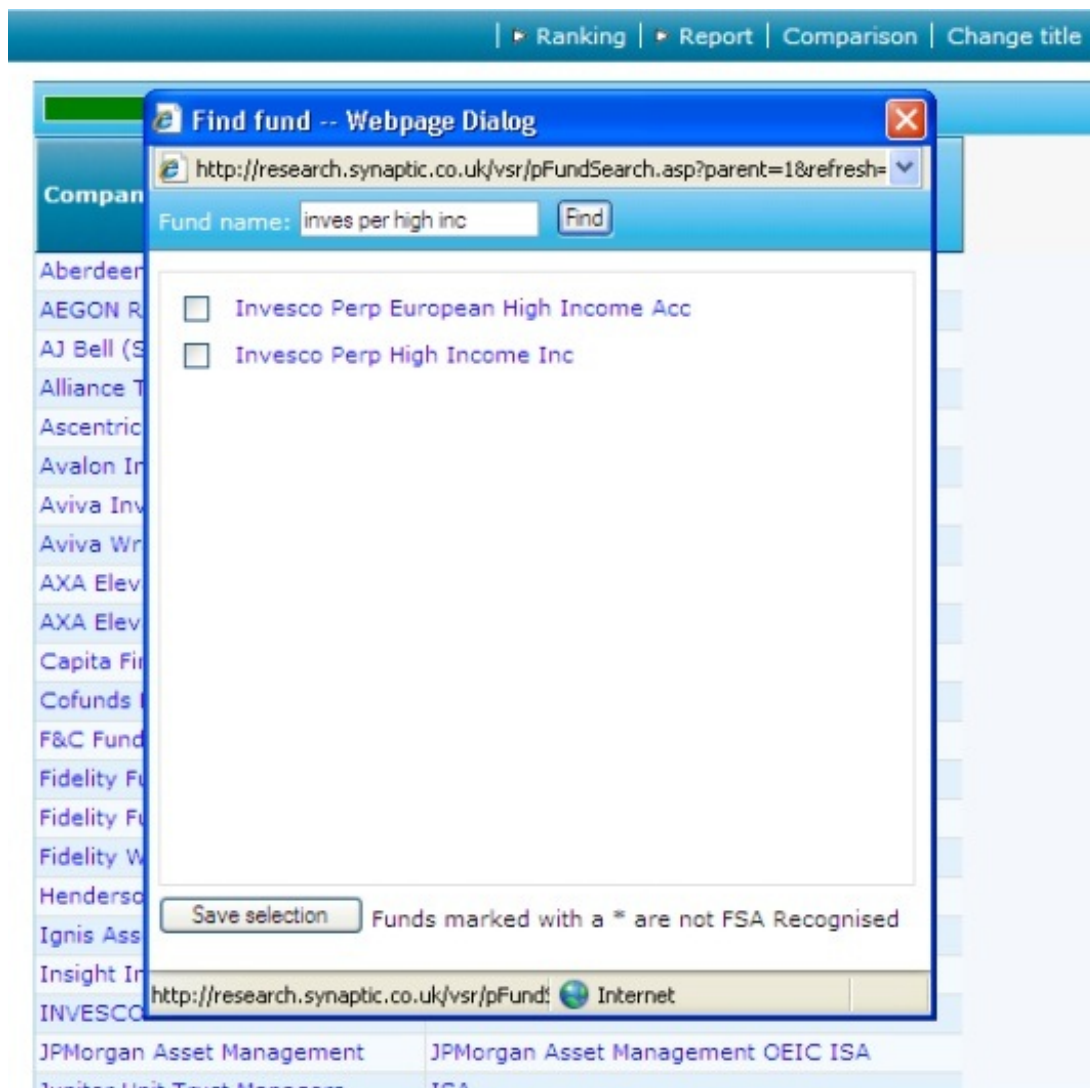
| ▸ Ranking | ▸ Report | Comparison | Change title

Find fund -- Webpage Dialog

http://research.synaptic.co.uk/vsr/pFundSearch.asp?parent=1&refresh=

Fund name: inves per high inc Find

Invesco Perp European High Income Acc

Invesco Perp High Income Inc

Save selection Funds marked with a * are not FSA Recognised

http://research.synaptic.co.uk/vsr/pFund Internet

Compan

Aberdeen

AEGON R

AJ Bell (S

Alliance T

Ascentric

Avalon Ir

Aviva Inv

Aviva Wr

AXA Elev

AXA Elev

Capita Fi

Cofunds

F&C Fund

Fidelity F

Fidelity F

Fidelity W

Henderso

Ignis Ass

Insight Ir

INVESCO

JPMorgan Asset Management | JPMorgan Asset Management OEIC ISA

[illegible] | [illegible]